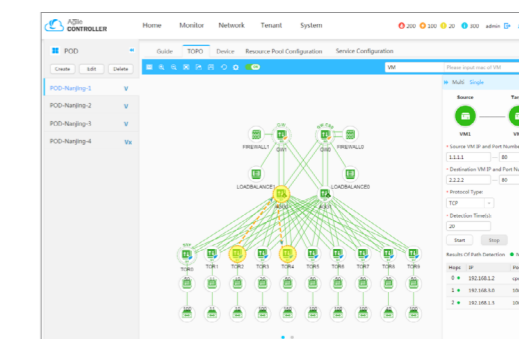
AgileController

Home Monitor Network Tenant System

200 100 20 300 admin

POD

Create Edit Delete

POD-Nanjing-1
POD-Nanjing-2
POD-Nanjing-3
POD-Nanjing-4

Guide TOPO Device Resource Pool Configuration Service Configuration

VM Please input name of VM

Multi Single

Source

VM1

Source VM IP and Port Number
1.1.1.1 80

Destination VM IP and Port Number
2.2.2.2 80

Protocol Type
TCP

Detection Time(s)
20

Start Stop

Results Of Path Detection

| Hops | IP |
|---|---|
| 0 | 192.168.1.2 |
| 1 | 192.168.3.0 |
| 2 | 192.168.1.3 |

FIREWALL1 GW1 GW0 FIREWALL0
LOADBALANCE1 LOADBALANCE0
AGG0 AGG1
TOR0 TOR1 TOR2 TOR3 TOR4 TOR5 TOR6 TOR7 TOR8 TOR9